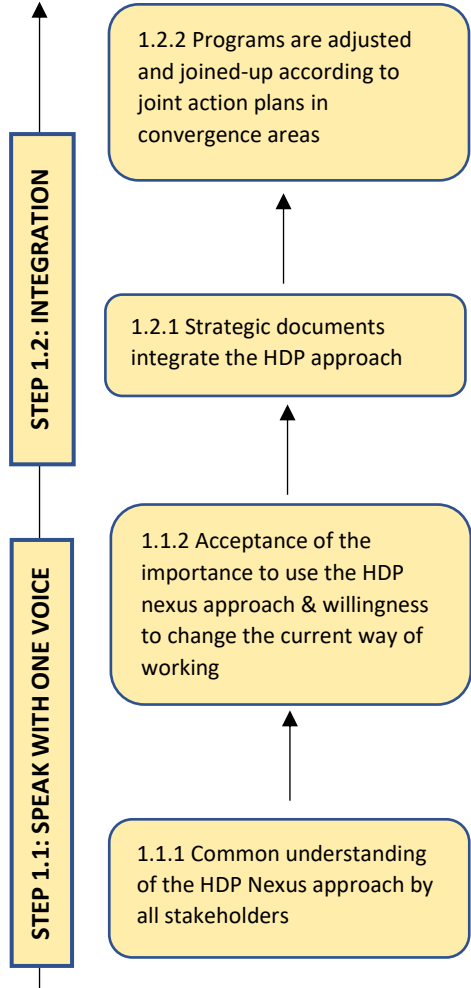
STEP 1.2: INTEGRATION

1.2.2 Programs are adjusted and joined-up according to joint action plans in convergence areas

1.2.1 Strategic documents integrate the HDP approach

STEP 1.1: SPEAK WITH ONE VOICE

1.1.2 Acceptance of the importance to use the HDP nexus approach & willingness to change the current way of working

1.1.1 Common understanding of the HDP Nexus approach by all stakeholders